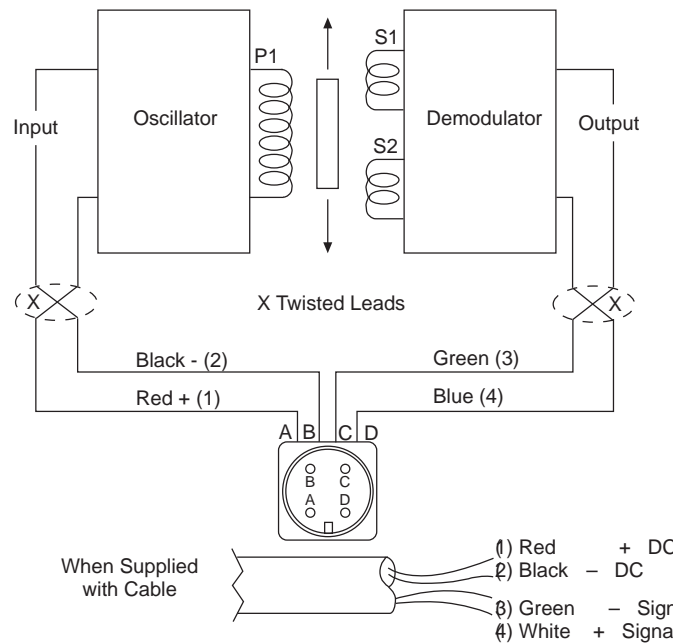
P1
S1
S2
Input
Oscillator
Demodulator
Output
X
X Twisted Leads
X
Black - (2)
Green (3)
Red + (1)
Blue (4)
A B C D
B C
A D
When Supplied with Cable
(1) Red + DC
(2) Black – DC
(3) Green – Sign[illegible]
(4) White + Signa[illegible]